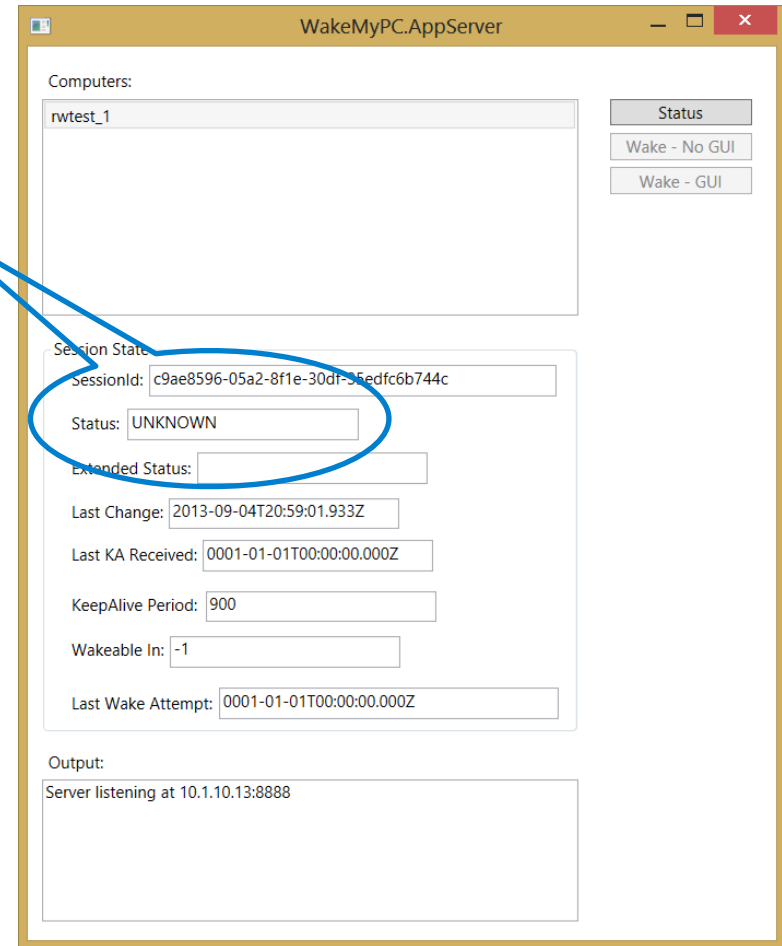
WakeMyPC.AppServer

Computers:

rwtest_1

Status

Wake - No GUI

Wake - GUI

Session State

SessionId: c9ae8596-05a2-8f1e-30df-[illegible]edfc6b744c

Status: UNKNOWN

Extended Status:

Last Change: 2013-09-04T20:59:01.933Z

Last KA Received: 0001-01-01T00:00:00.000Z

KeepAlive Period: 900

Wakeable In: -1

Last Wake Attempt: 0001-01-01T00:00:00.000Z

Output:

Server listening at 10.1.10.13:8888